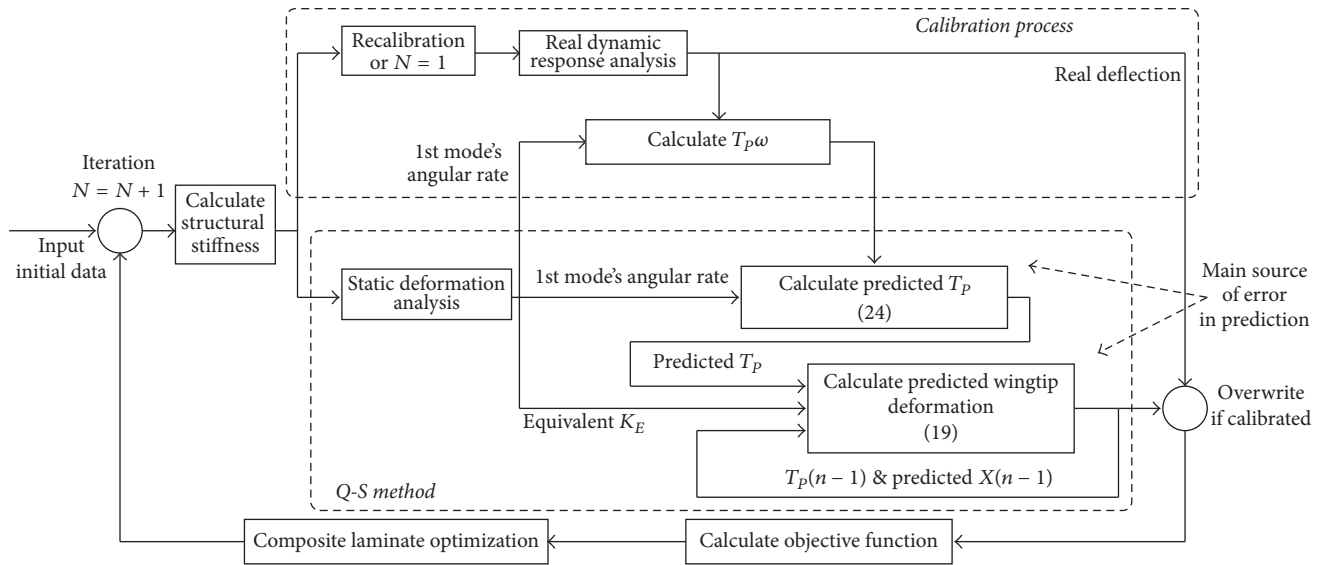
Calibration process

Recalibration or $N = 1$

Real dynamic response analysis

Real deflection

Iteration $N = N + 1$

1st mode's angular rate

Calculate $T_P\omega$

Input initial data

Calculate structural stiffness

Static deformation analysis

1st mode's angular rate

Calculate predicted $T_P$ (24)

Main source of error in prediction

Predicted $T_P$

Calculate predicted wingtip deformation (19)

Equivalent $K_E$

Overwrite if calibrated

$T_P(n-1)$ & predicted $X(n-1)$

Q-S method

Composite laminate optimization

Calculate objective function